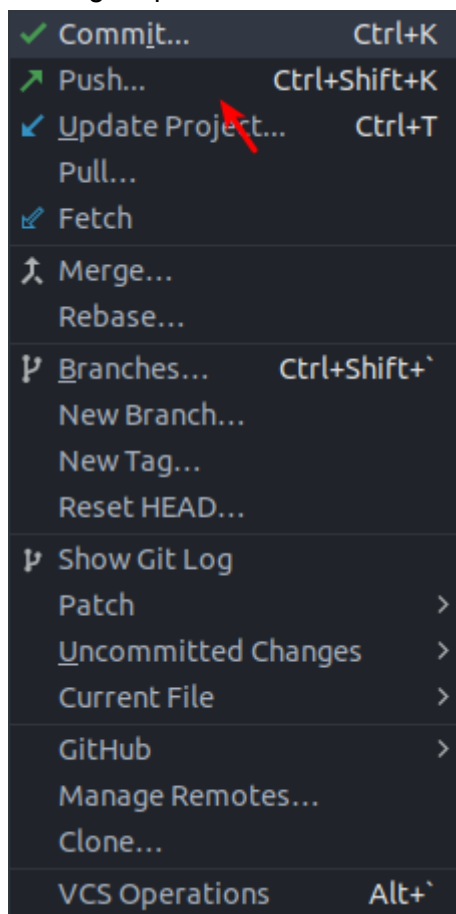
Commit... Ctrl+K
Push... Ctrl+Shift+K
Update Project... Ctrl+T
Pull...
Fetch

Merge...
Rebase...

Branches... Ctrl+Shift+`
New Branch...
New Tag...
Reset HEAD...

Show Git Log
Patch
Uncommitted Changes
Current File

GitHub
Manage Remotes...
Clone...

VCS Operations Alt+`